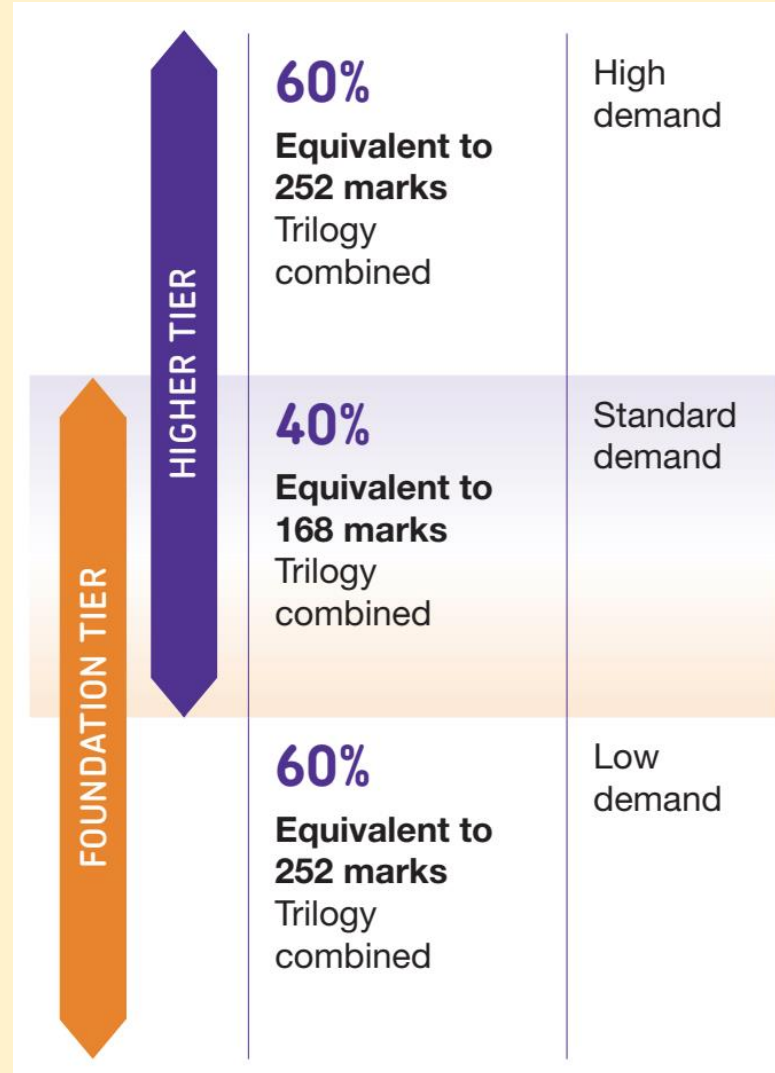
HIGHER TIER

FOUNDATION TIER

60%
Equivalent to 252 marks
Trilogy combined

High demand

40%
Equivalent to 168 marks
Trilogy combined

Standard demand

60%
Equivalent to 252 marks
Trilogy combined

Low demand